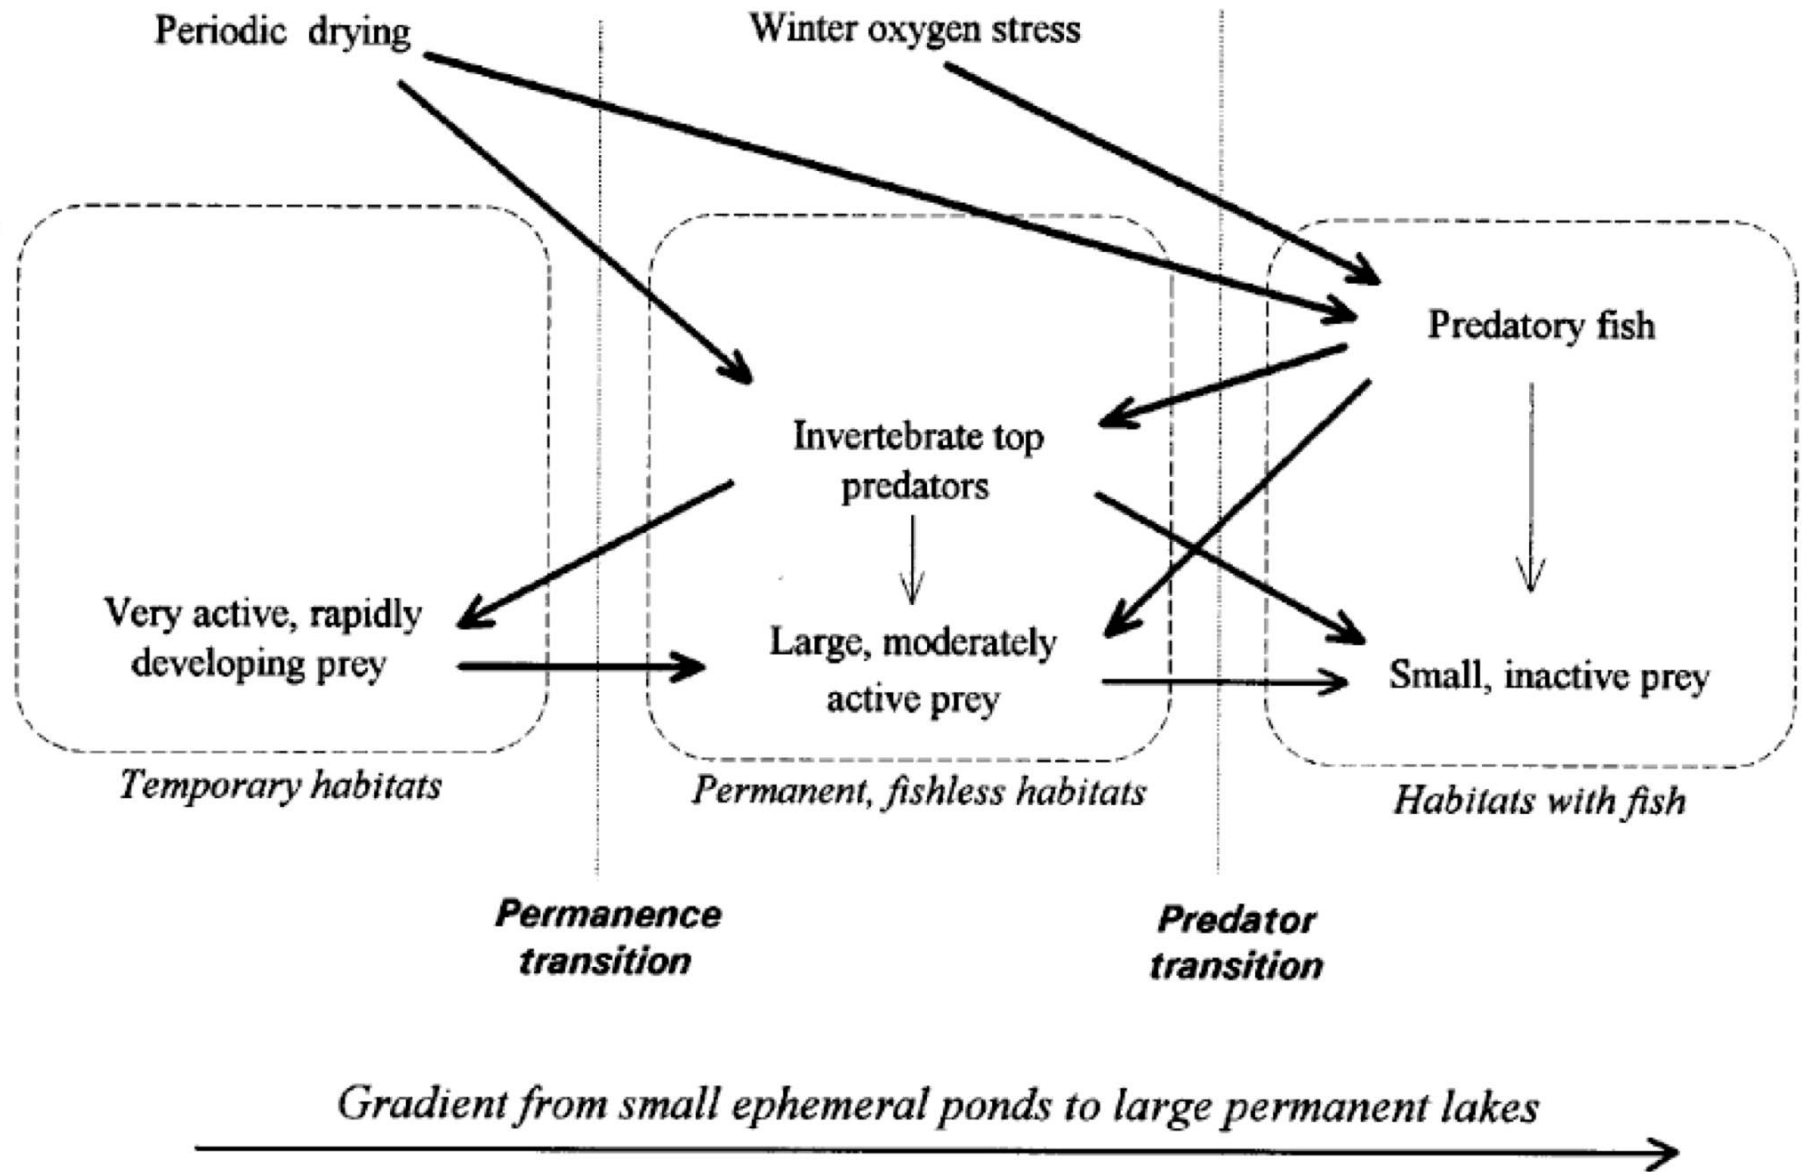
Periodic drying

Winter oxygen stress

Predatory fish

Invertebrate top predators

Very active, rapidly developing prey

Large, moderately active prey

Small, inactive prey

Temporary habitats

Permanent, fishless habitats

Habitats with fish

Permanence transition

Predator transition

Gradient from small ephemeral ponds to large permanent lakes